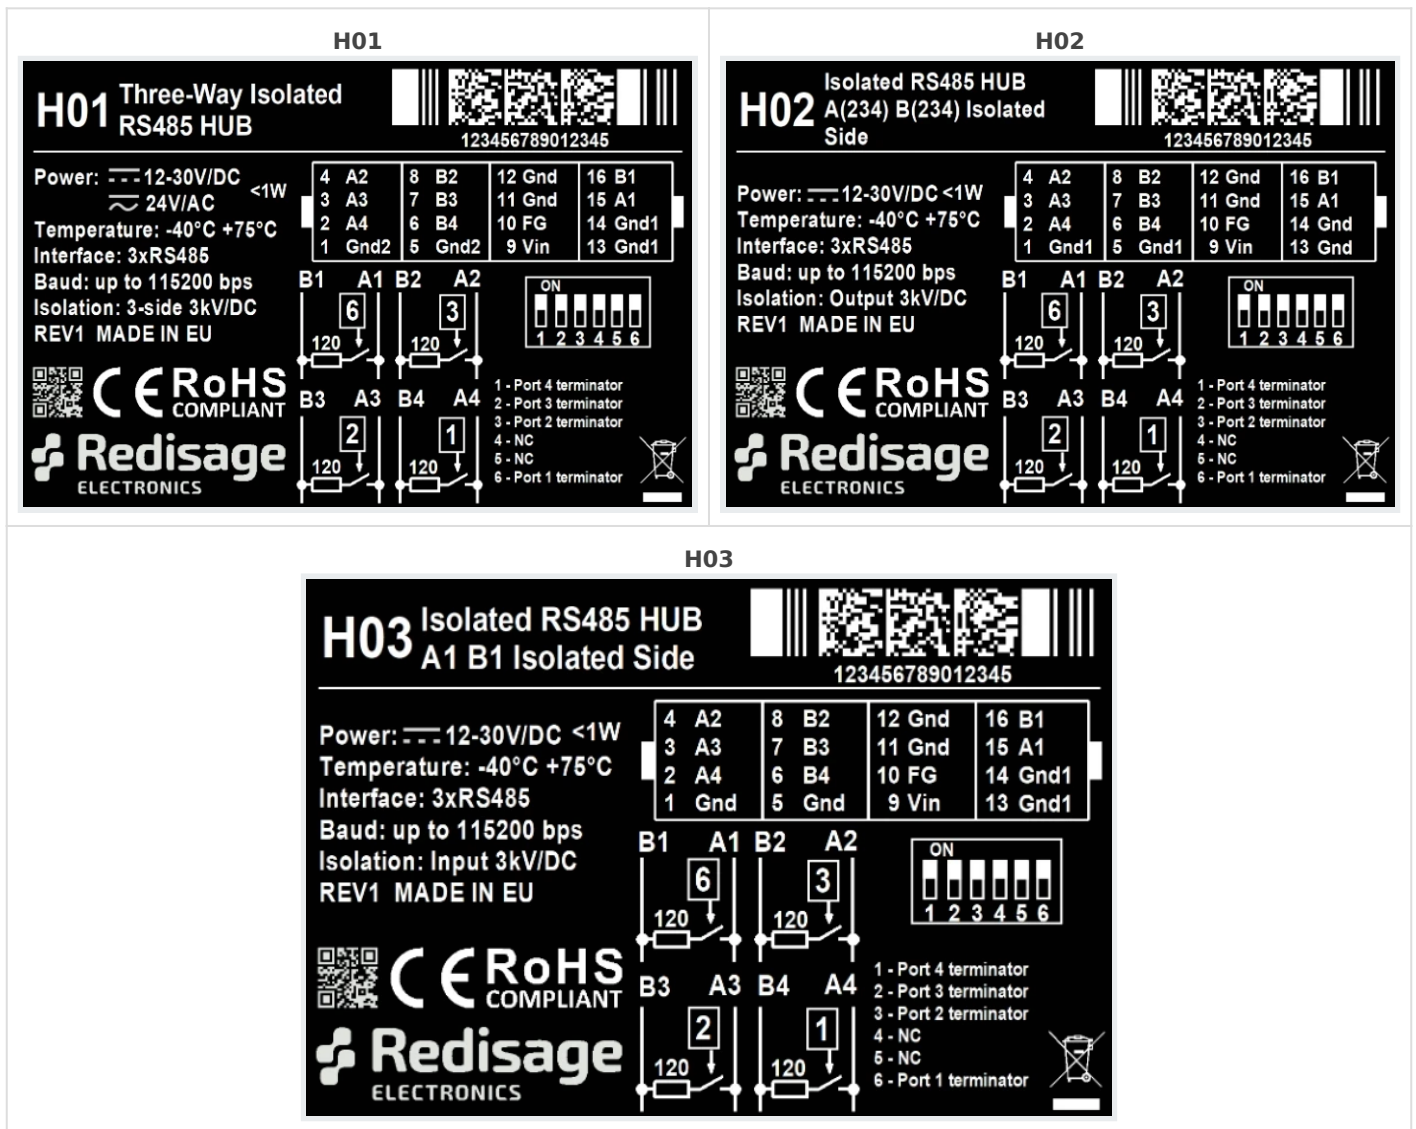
H01

H01 Three-Way Isolated RS485 HUB

123456789012345

Power: 12-30V/DC <1W
24V/AC
Temperature: -40°C +75°C
Interface: 3xRS485
Baud: up to 115200 bps
Isolation: 3-side 3kV/DC
REV1 MADE IN EU

| 4 A2 | 8 B2 | 12 Gnd | 16 B1 |
|---|---|---|---|
| 3 A3 | 7 B3 | 11 Gnd | 15 A1 |
| 2 A4 | 6 B4 | 10 FG | 14 Gnd1 |
| 1 Gnd2 | 5 Gnd2 | 9 Vin | 13 Gnd1 |

B1 A1 B2 A2
6 3
120 120
B3 A3 B4 A4
2 1
120 120

ON
1 2 3 4 5 6

1 - Port 4 terminator
2 - Port 3 terminator
3 - Port 2 terminator
4 - NC
5 - NC
6 - Port 1 terminator

CE RoHS COMPLIANT
Redisage ELECTRONICS

H02

H02 Isolated RS485 HUB A(234) B(234) Isolated Side

123456789012345

Power: 12-30V/DC <1W
Temperature: -40°C +75°C
Interface: 3xRS485
Baud: up to 115200 bps
Isolation: Output 3kV/DC
REV1 MADE IN EU

| 4 A2 | 8 B2 | 12 Gnd | 16 B1 |
|---|---|---|---|
| 3 A3 | 7 B3 | 11 Gnd | 15 A1 |
| 2 A4 | 6 B4 | 10 FG | 14 Gnd |
| 1 Gnd1 | 5 Gnd1 | 9 Vin | 13 Gnd |

B1 A1 B2 A2
6 3
120 120
B3 A3 B4 A4
2 1
120 120

ON
1 2 3 4 5 6

1 - Port 4 terminator
2 - Port 3 terminator
3 - Port 2 terminator
4 - NC
5 - NC
6 - Port 1 terminator

CE RoHS COMPLIANT
Redisage ELECTRONICS

H03

H03 Isolated RS485 HUB A1 B1 Isolated Side

123456789012345

Power: 12-30V/DC <1W
Temperature: -40°C +75°C
Interface: 3xRS485
Baud: up to 115200 bps
Isolation: Input 3kV/DC
REV1 MADE IN EU

| 4 A2 | 8 B2 | 12 Gnd | 16 B1 |
|---|---|---|---|
| 3 A3 | 7 B3 | 11 Gnd | 15 A1 |
| 2 A4 | 6 B4 | 10 FG | 14 Gnd1 |
| 1 Gnd | 5 Gnd | 9 Vin | 13 Gnd1 |

B1 A1 B2 A2
6 3
120 120
B3 A3 B4 A4
2 1
120 120

ON
1 2 3 4 5 6

1 - Port 4 terminator
2 - Port 3 terminator
3 - Port 2 terminator
4 - NC
5 - NC
6 - Port 1 terminator

CE RoHS COMPLIANT
Redisage ELECTRONICS